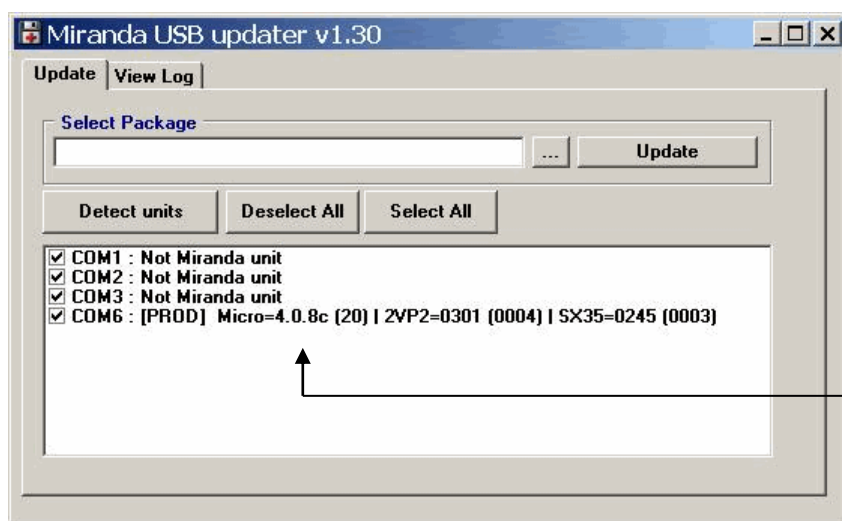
Miranda USB updater v1.30

Update | View Log

Select Package

...

Update

Detect units

Deselect All

Select All

☑ COM1 : Not Miranda unit
☑ COM2 : Not Miranda unit
☑ COM3 : Not Miranda unit
☑ COM6 : [PROD] Micro=4.0.8c (20) | 2VP2=0301 (0004) | SX35=0245 (0003)